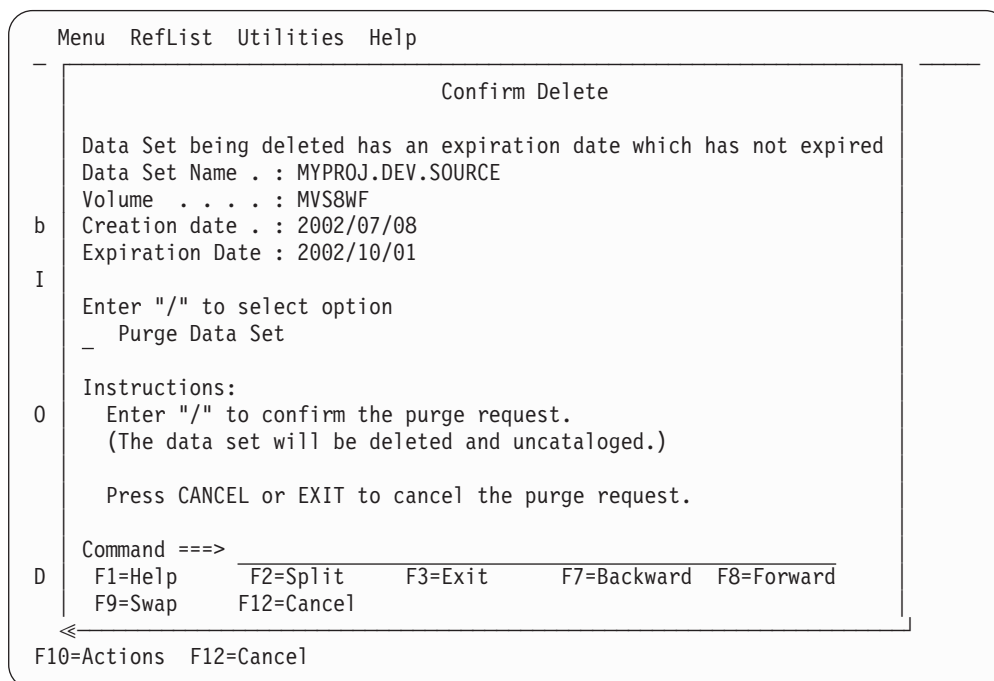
Menu RefList Utilities Help

Confirm Delete

Data Set being deleted has an expiration date which has not expired
Data Set Name . : MYPROJ.DEV.SOURCE
Volume . . . . : MVS8WF
b Creation date . : 2002/07/08
Expiration Date : 2002/10/01

I

Enter "/" to select option
_ Purge Data Set

Instructions:
O Enter "/" to confirm the purge request.
(The data set will be deleted and uncataloged.)

Press CANCEL or EXIT to cancel the purge request.

Command ===>
D F1=Help F2=Split F3=Exit F7=Backward F8=Forward
F9=Swap F12=Cancel

F10=Actions F12=Cancel